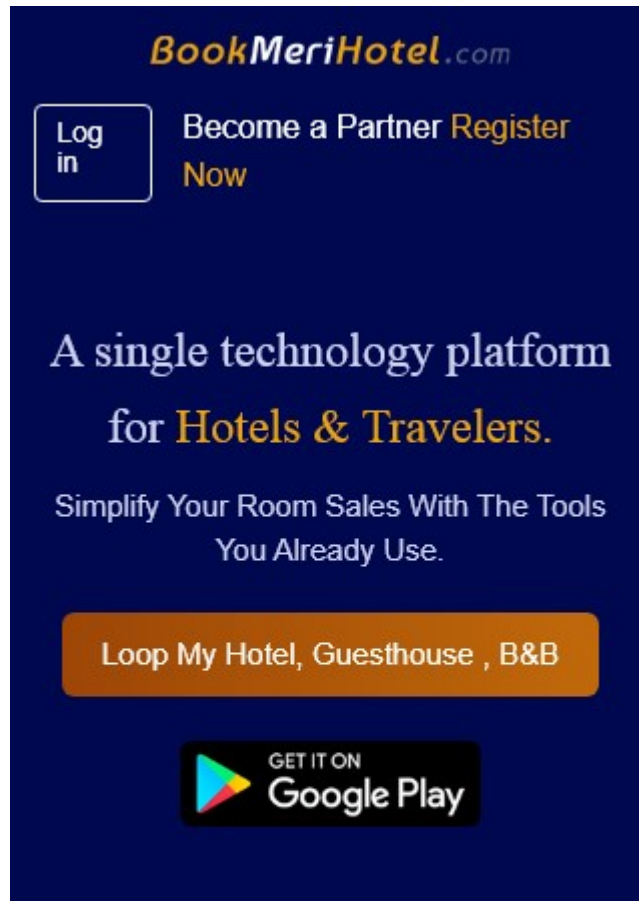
BookMeriHotel.com

Log in

Become a Partner Register Now

A single technology platform for Hotels & Travelers.

Simplify Your Room Sales With The Tools You Already Use.

Loop My Hotel, Guesthouse , B&B

GET IT ON
Google Play